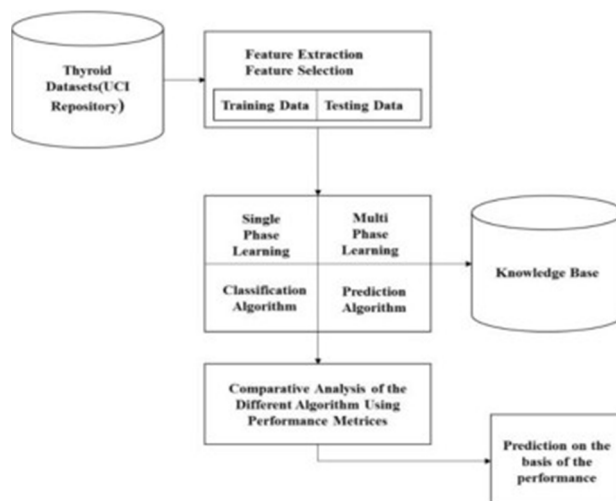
Thyroid Datasets(UCI Repository)

Feature Extraction
Feature Selection

Training Data

Testing Data

Single Phase Learning

Multi Phase Learning

Classification Algorithm

Prediction Algorithm

Knowledge Base

Comparative Analysis of the Different Algorithm Using Performance Metrices

Prediction on the basis of the performance